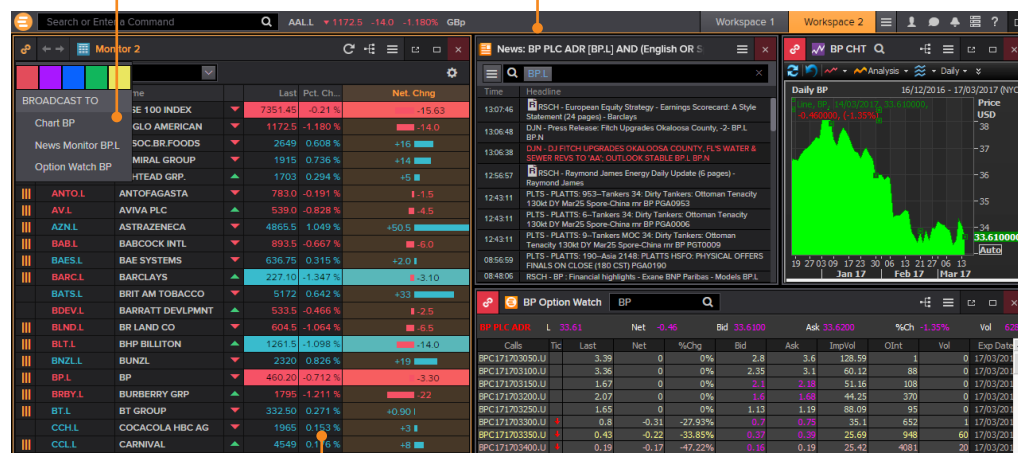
Search or Enter a Command AAL.L 1172.5 -14.0 -1.180% GBp Workspace 1 Workspace 2

Monitor 2

BROADCAST TO
Chart BP
News Monitor BP.L
Option Watch BP

| | Name | Last | Pct. Ch... | Net. Chng |
|---|---|---|---|---|
| | SE 100 INDEX | 7351.45 | -0.21 % | -15.63 |
| | GLO AMERICAN | 1172.5 | -1.180 % | -14.0 |
| | SOC.BR.FOODS | 2649 | 0.608 % | +16 |
| | MIRAL GROUP | 1915 | 0.736 % | +14 |
| | HTEAD GRP. | 1703 | 0.294 % | +5 |
| ANTO.L | ANTOFAGASTA | 783.0 | -0.191 % | -1.5 |
| AV.L | AVIVA PLC | 539.0 | -0.828 % | -4.5 |
| AZN.L | ASTRAZENECA | 4865.5 | 1.049 % | +50.5 |
| BAB.L | BABCOCK INTL | 893.5 | -0.667 % | -6.0 |
| BAES.L | BAE SYSTEMS | 636.75 | 0.315 % | +2.0 |
| BARC.L | BARCLAYS | 227.10 | -1.347 % | -3.10 |
| BATS.L | BRIT AM TOBACCO | 5172 | 0.642 % | +33 |
| BDEV.L | BARRATT DEVLPMNT | 533.5 | -0.466 % | -2.5 |
| BLND.L | BR LAND CO | 604.5 | -1.064 % | -6.5 |
| BLT.L | BHP BILLITON | 1261.5 | -1.098 % | -14.0 |
| BNZL.L | BUNZL | 2320 | 0.826 % | +19 |
| BP.L | BP | 460.20 | -0.712 % | -3.30 |
| BRBY.L | BURBERRY GRP | 1795 | -1.211 % | -22 |
| BT.L | BT GROUP | 332.50 | 0.271 % | +0.90 |
| CCH.L | COCACOLA HBC AG | 1965 | 0.153 % | +3 |
| CCL.L | CARNIVAL | 4549 | 0.176 % | +8 |

News: BP PLC ADR [BP.L] AND (English OR S

BP.L

| Time | Headline |
|---|---|
| 13:07:46 | RSCH - European Equity Strategy - Earnings Scorecard: A Style Statement (24 pages) - Barclays |
| 13:06:48 | DJN - Press Release: Fitch Upgrades Okaloosa County, -2- BP.L BP.N |
| 13:06:38 | DJN - DJ FITCH UPGRADES OKALOOSA COUNTY, FL'S WATER & SEWER REVS TO 'AA'; OUTLOOK STABLE BP.L BP.N |
| 12:56:57 | RSCH - Raymond James Energy Daily Update (6 pages) - Raymond James |
| 12:43:11 | PLTS - PLATTS: 953--Tankers 34: Dirty Tankers: Ottoman Tenacity 130kt DY Mar25 Spore-China mr BP PGA0953 |
| 12:43:11 | PLTS - PLATTS: 6--Tankers 34: Dirty Tankers: Ottoman Tenacity 130kt DY Mar25 Spore-China mr BP PGA0006 |
| 12:43:11 | PLTS - PLATTS: 9--Tankers MOC 34: Dirty Tankers: Ottoman Tenacity 130kt DY Mar25 Spore-China mr BP PGT0009 |
| 08:56:59 | PLTS - PLATTS: 190--Asia 2148: PLATTS HSFO: PHYSICAL OFFERS FINALS ON CLOSE (180 CST) PGA0190 |
| 08:48:06 | RSCH - BP : Financial highlights - Exane BNP Paribas - Models BP.L |

BP CHT
Analysis Daily
Daily BP 16/12/2016 - 17/03/2017 (NYC)
Line, BP, 14/03/2017, 33.610000, -0.460000, (-1.35%)
Price USD
38 37 36 35 34 33.610000 Auto
19 27 03 09 17 23 30 06 13 21 27 06 13
Jan 17 Feb 17 Mar 17

BP Option Watch BP

BP PLC ADR L 33.61 Net -0.46 Bid 33.6100 Ask 33.6200 %Ch -1.35% Vol 628

| Calls | Tic | Last | Net | %Chg | Bid | Ask | ImpVol | OInt | Vol | Exp Date |
|---|---|---|---|---|---|---|---|---|---|---|
| BPC171703050.U | | 3.39 | 0 | 0% | 2.8 | 3.6 | 128.59 | 1 | 0 | 17/03/201 |
| BPC171703100.U | | 3.39 | 0 | 0% | 2.35 | 3.1 | 60.12 | 88 | 0 | 17/03/201 |
| BPC171703150.U | | 1.67 | 0 | 0% | 2.1 | 2.16 | 51.16 | 108 | 0 | 17/03/201 |
| BPC171703200.U | | 0.87 | 0 | 0% | 1.6 | 1.68 | 44.25 | 370 | 0 | 17/03/201 |
| BPC171703250.U | | 1.65 | 0 | 0% | 1.13 | 1.19 | 88.09 | 95 | 0 | 17/03/201 |
| BPC171703300.U | | 0.8 | -0.31 | -27.93% | 0.7 | 0.75 | 35.1 | 652 | 1 | 17/03/201 |
| BPC171703350.U | | 0.43 | -0.22 | -33.85% | 0.37 | 0.39 | 25.69 | 948 | 60 | 17/03/201 |
| BPC171703400.U | | 0.19 | -0.17 | -47.22% | 0.16 | 0.19 | 25.42 | 4081 | 20 | 17/03/201 |